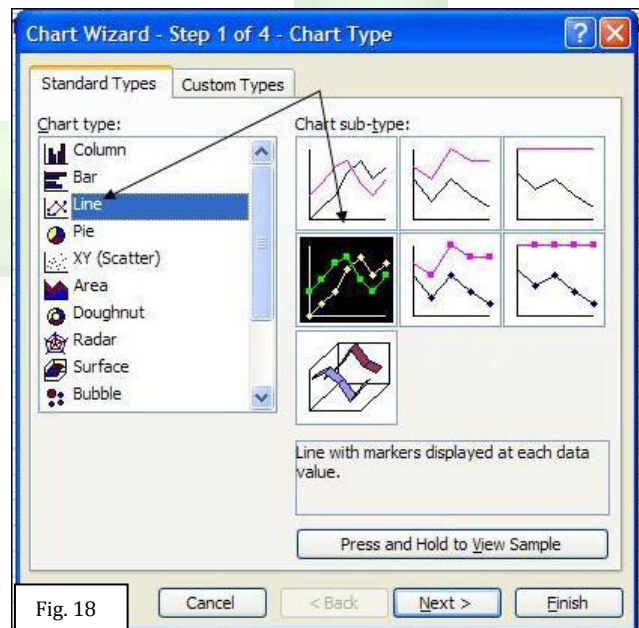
Chart Wizard - Step 1 of 4 - Chart Type

Standard Types | Custom Types

Chart type:

Column
Bar
Line
Pie
XY (Scatter)
Area
Doughnut
Radar
Surface
Bubble

Chart sub-type:

Line with markers displayed at each data value.

Press and Hold to View Sample

Fig. 18

Cancel
< Back
Next >
Finish